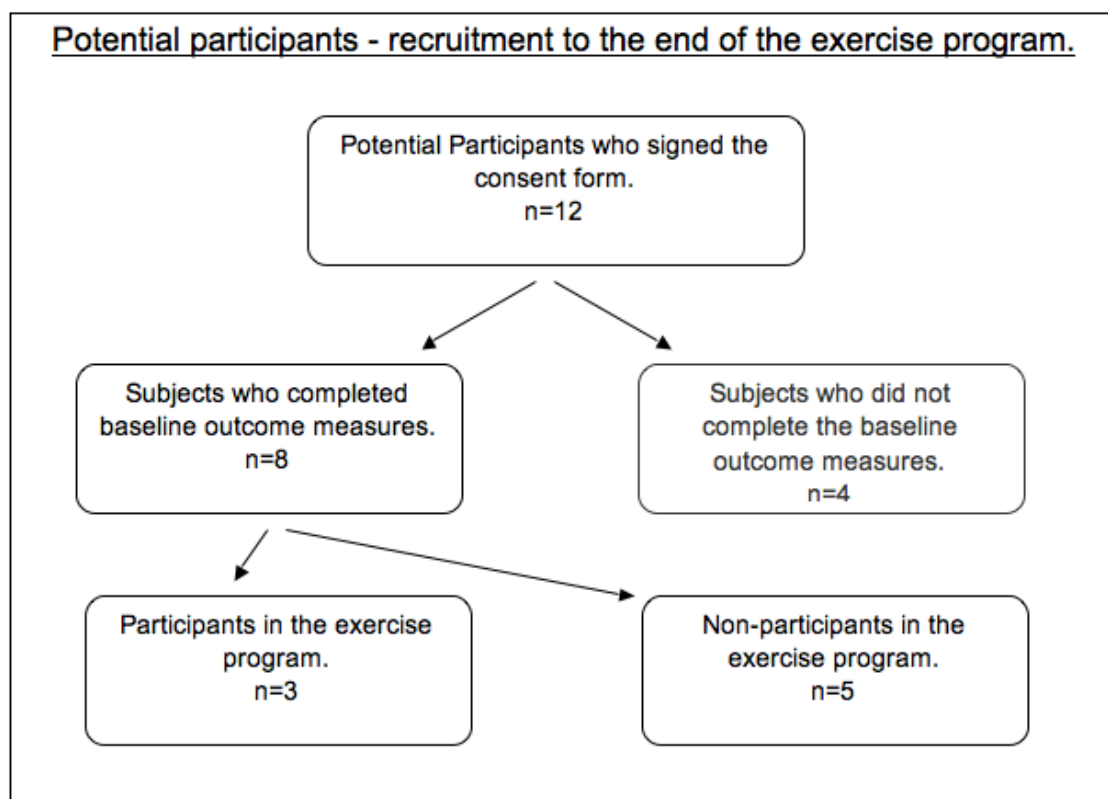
Potential participants - recruitment to the end of the exercise program.

Potential Participants who signed the consent form.
n=12

Subjects who completed baseline outcome measures.
n=8

Subjects who did not complete the baseline outcome measures.
n=4

Participants in the exercise program.
n=3

Non-participants in the exercise program.
n=5